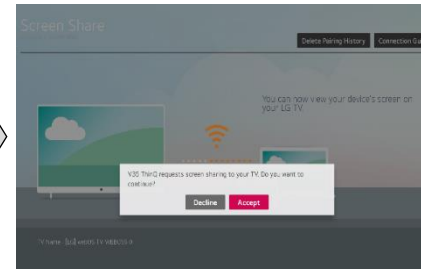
Screen Share

Delete Pairing History

Connection Gu

You can now view your device's screen on your LG TV.

V30 ThinQ requests screen sharing to your TV. Do you want to continue?

Decline

Accept

TV Name: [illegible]